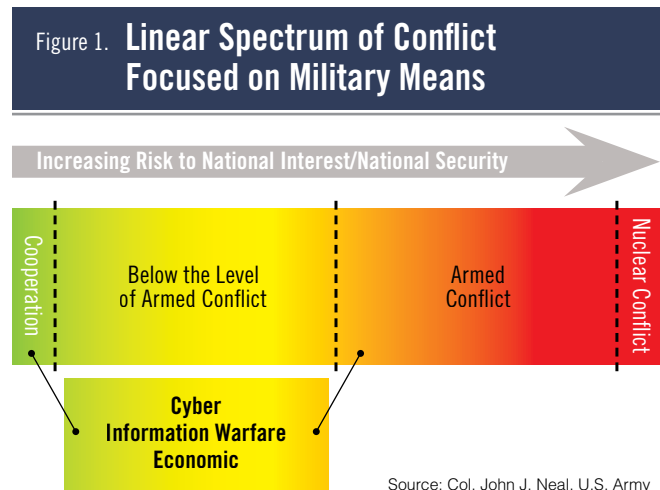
Figure 1. Linear Spectrum of Conflict Focused on Military Means

Increasing Risk to National Interest/National Security

Cooperation

Below the Level of Armed Conflict

Armed Conflict

Nuclear Conflict

Cyber
Information Warfare
Economic

Source: Col. John J. Neal, U.S. Army